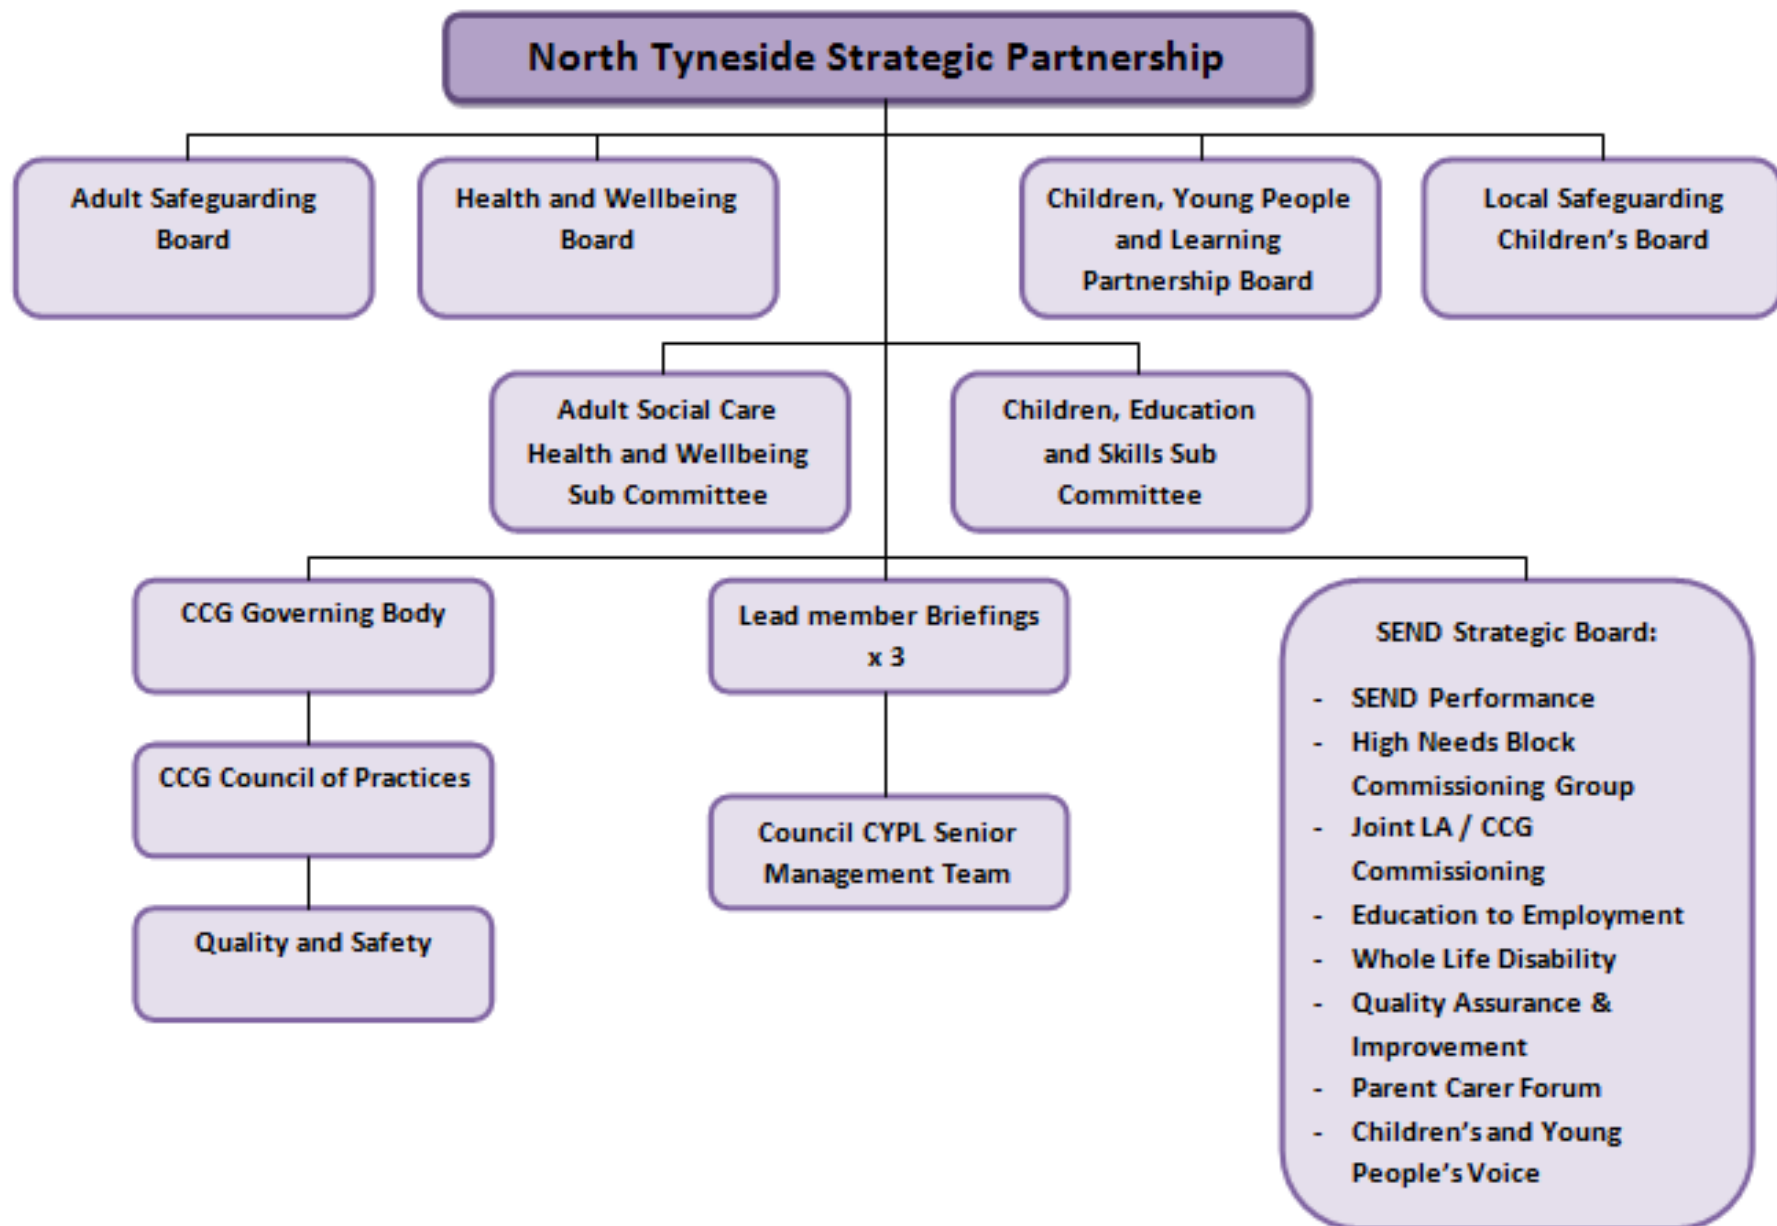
North Tyneside Strategic Partnership

Adult Safeguarding Board

Health and Wellbeing Board

Children, Young People and Learning Partnership Board

Local Safeguarding Children's Board

Adult Social Care Health and Wellbeing Sub Committee

Children, Education and Skills Sub Committee

CCG Governing Body

CCG Council of Practices

Quality and Safety

Lead member Briefings x 3

Council CYPL Senior Management Team

SEND Strategic Board:

- SEND Performance
- High Needs Block Commissioning Group
- Joint LA / CCG Commissioning
- Education to Employment
- Whole Life Disability
- Quality Assurance & Improvement
- Parent Carer Forum
- Children's and Young People's Voice